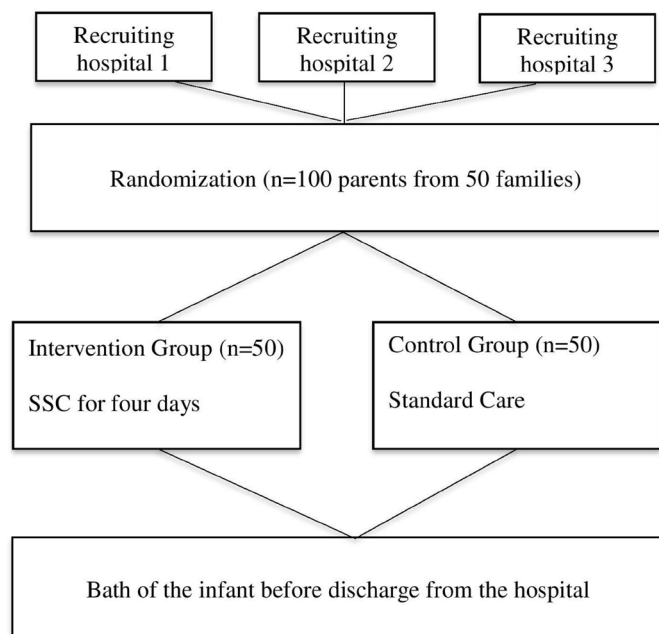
Recruiting hospital 1

Recruiting hospital 2

Recruiting hospital 3

Randomization (n=100 parents from 50 families)

Intervention Group (n=50)

SSC for four days

Control Group (n=50)

Standard Care

Bath of the infant before discharge from the hospital